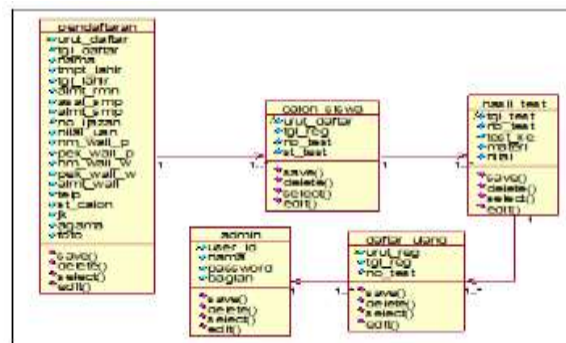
pendaftaran
urut_daftar
tgl_daftar
nama
tmpt_lahir
tgl_lahir
almt_rmh
asal_smp
alm_smp
no_ijazah
nilai_uan
nm_wali_p
pek_wali_p
nm_wali_w
pek_wali_w
alm_wali
telp
st_calon
jk
agama
foto
save()
delete()
select()
edit()

calon siswa
urut_daftar
tgl_reg
no_test
st_test
save()
delete()
select()
edit()

hasil test
tgl_test
no_test
test_ke
materi
nilai
save()
delete()
select()
edit()

admin
user_id
nama
password
bagian
save()
delete()
select()
edit()

daftar_ulang
urut_reg
tgl_reg
no_test
save()
delete()
select()
edit()

1
1..*
1..*
1
1
1..*
1..*
1